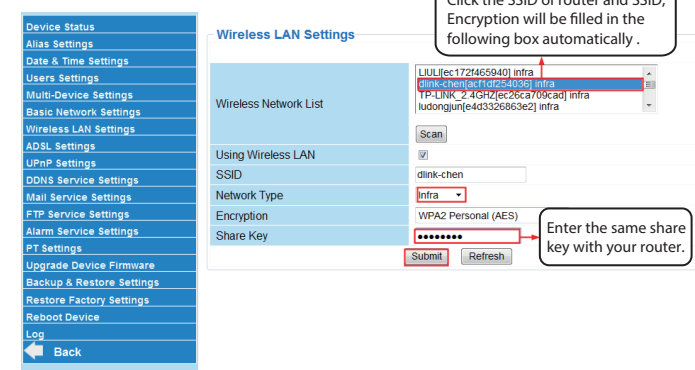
Device Status
Alias Settings
Date & Time Settings
Users Settings
Multi-Device Settings
Basic Network Settings
Wireless LAN Settings
ADSL Settings
UPnP Settings
DDNS Service Settings
Mail Service Settings
FTP Service Settings
Alarm Service Settings
PT Settings
Upgrade Device Firmware
Backup & Restore Settings
Restore Factory Settings
Reboot Device
Log
Back

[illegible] the SSID of router and SSID, Encryption will be filled in the following box automatically .

Wireless LAN Settings

| | |
|---|---|
| Wireless Network List | LIULI[ec172f465940] infra<br>dlink-chen[acf1df254036] infra<br>TP-LINK_2.4GHZ[ec26ca709cad] infra<br>ludongjun[e4d3326863e2] infra<br>Scan |
| Using Wireless LAN | ☑ |
| SSID | dlink-chen |
| Network Type | Infra |
| Encryption | WPA2 Personal (AES) |
| Share Key | ••••••••• |

Enter the same share key with your router.

Submit Refresh